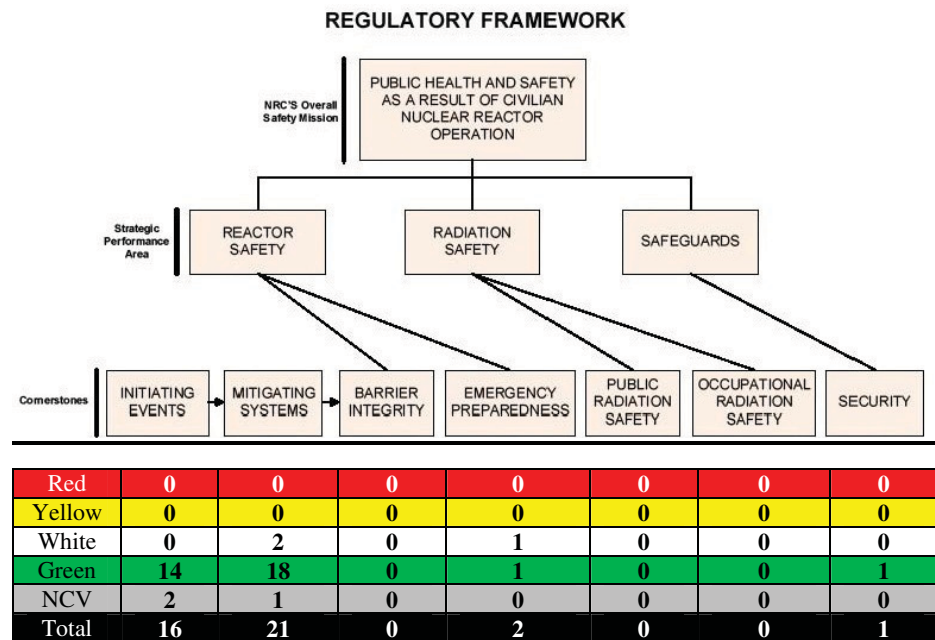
REGULATORY FRAMEWORK

NRC'S Overall Safety Mission

PUBLIC HEALTH AND SAFETY AS A RESULT OF CIVILIAN NUCLEAR REACTOR OPERATION

Strategic Performance Area

REACTOR SAFETY

RADIATION SAFETY

SAFEGUARDS

Cornerstones

INITIATING EVENTS

MITIGATING SYSTEMS

BARRIER INTEGRITY

EMERGENCY PREPAREDNESS

PUBLIC RADIATION SAFETY

OCCUPATIONAL RADIATION SAFETY

SECURITY

| Red | 0 | 0 | 0 | 0 | 0 | 0 | 0 |
|---|---|---|---|---|---|---|---|
| Yellow | 0 | 0 | 0 | 0 | 0 | 0 | 0 |
| White | 0 | 2 | 0 | 1 | 0 | 0 | 0 |
| Green | 14 | 18 | 0 | 1 | 0 | 0 | 1 |
| NCV | 2 | 1 | 0 | 0 | 0 | 0 | 0 |
| Total | 16 | 21 | 0 | 2 | 0 | 0 | 1 |